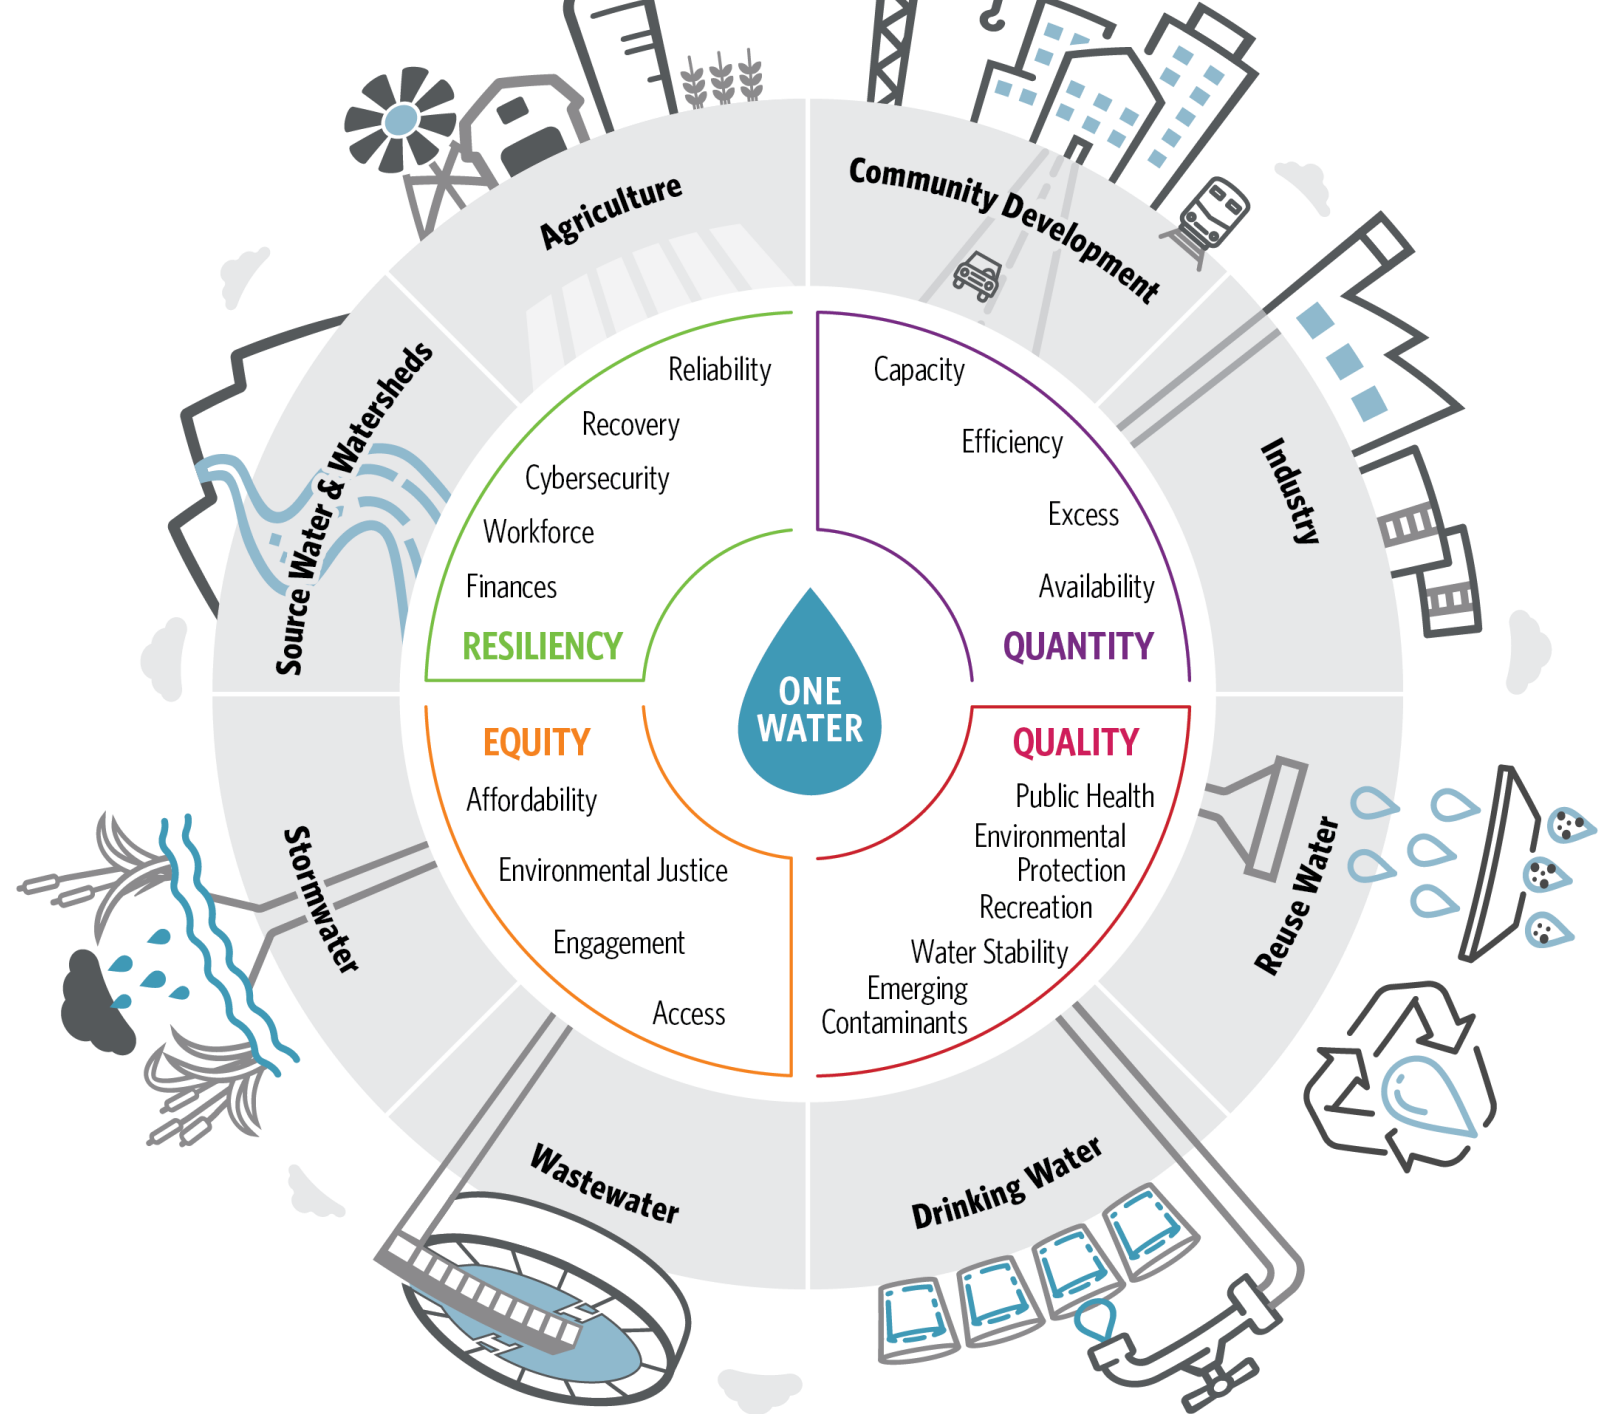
Agriculture

Community Development

Source Water & Watersheds

Industry

Stormwater

Reuse Water

Wastewater

Drinking Water

Reliability
Recovery
Cybersecurity
Workforce
Finances
RESILIENCY

Capacity
Efficiency
Excess
Availability
QUANTITY

ONE WATER

EQUITY
Affordability
Environmental Justice
Engagement
Access

QUALITY
Public Health
Environmental Protection
Recreation
Water Stability
Emerging Contaminants